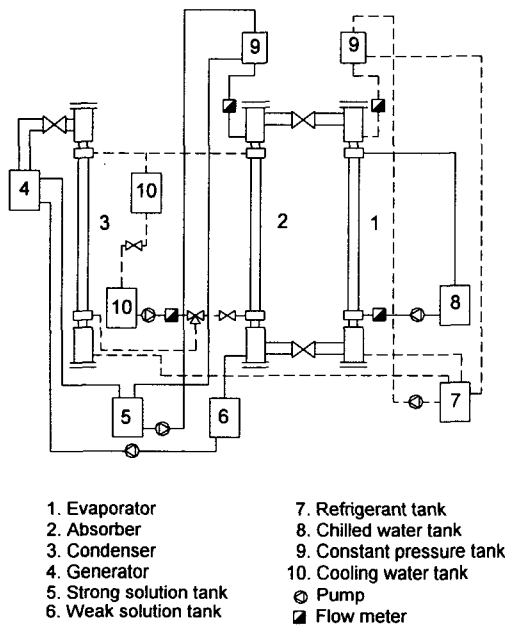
9

9

4

10

3

2

1

10

8

5

6

7

1. Evaporator
2. Absorber
3. Condenser
4. Generator
5. Strong solution tank
6. Weak solution tank

7. Refrigerant tank
8. Chilled water tank
9. Constant pressure tank
10. Cooling water tank
Pump
Flow meter